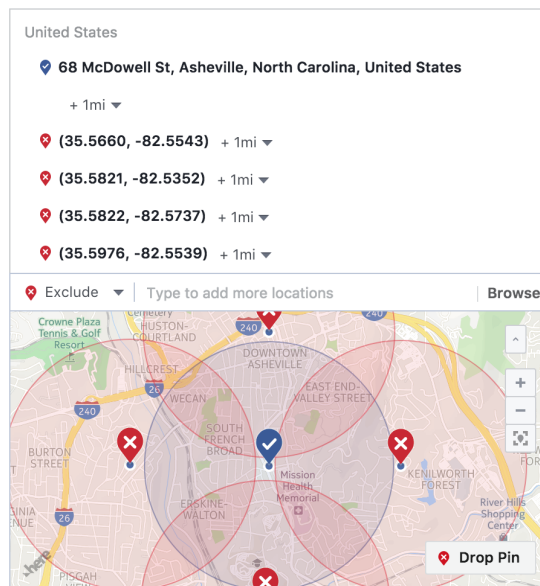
United States

68 McDowell St, Asheville, North Carolina, United States

+ 1mi

(35.5660, -82.5543) + 1mi

(35.5821, -82.5352) + 1mi

(35.5822, -82.5737) + 1mi

(35.5976, -82.5539) + 1mi

Exclude | Type to add more locations | Browse

Cemetery
Crowne Plaza Tennis & Golf Resort
HUSTON-COURTLAND
240
DOWNTOWN ASHEVILLE
HILLCREST
26
240
WECAN
EAST END-VALLEY STREET
BURTON STREET
SOUTH FRENCH BROAD
Mission Health Memorial
KENILWORTH FOREST
ERSKINE-WALTON
River Hills Shopping Center
26
PISGAH
here
+
−
Drop Pin